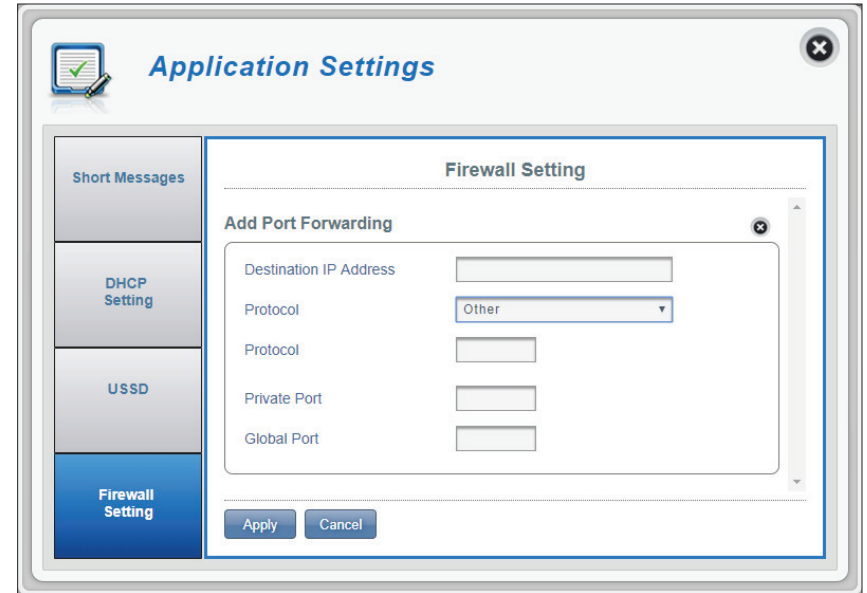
Application Settings

Short Messages

DHCP Setting

USSD

Firewall Setting

Firewall Setting

Add Port Forwarding

Destination IP Address

Protocol

Other

Protocol

Private Port

Global Port

Apply

Cancel